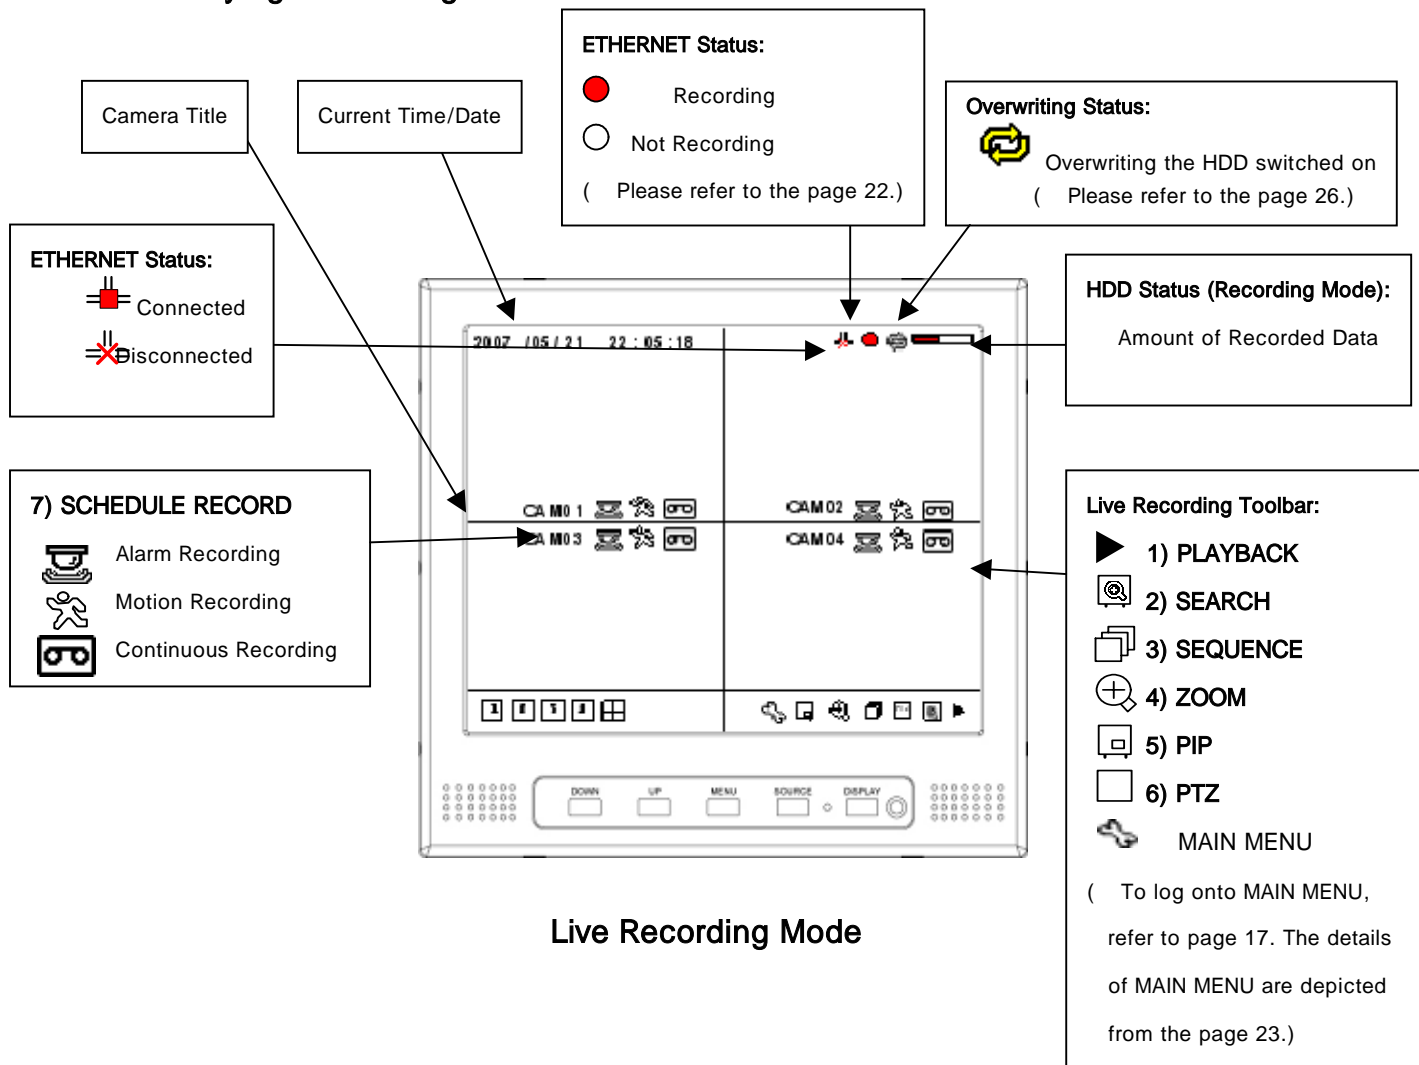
Camera Title

Current Time/Date

ETHERNET Status:

Recording

Not Recording

( Please refer to the page 22.)

Overwriting Status:

Overwriting the HDD switched on

( Please refer to the page 26.)

ETHERNET Status:

Connected

Disconnected

HDD Status (Recording Mode):

Amount of Recorded Data

2007 /05/21 22:05:18

CAM01

CAM02

CAM03

CAM04

7) SCHEDULE RECORD

Alarm Recording

Motion Recording

Continuous Recording

Live Recording Toolbar:

1) PLAYBACK

2) SEARCH

3) SEQUENCE

4) ZOOM

5) PIP

6) PTZ

MAIN MENU

( To log onto MAIN MENU, refer to page 17. The details of MAIN MENU are depicted from the page 23.)

DOWN UP MENU SOURCE DISPLAY

Live Recording Mode